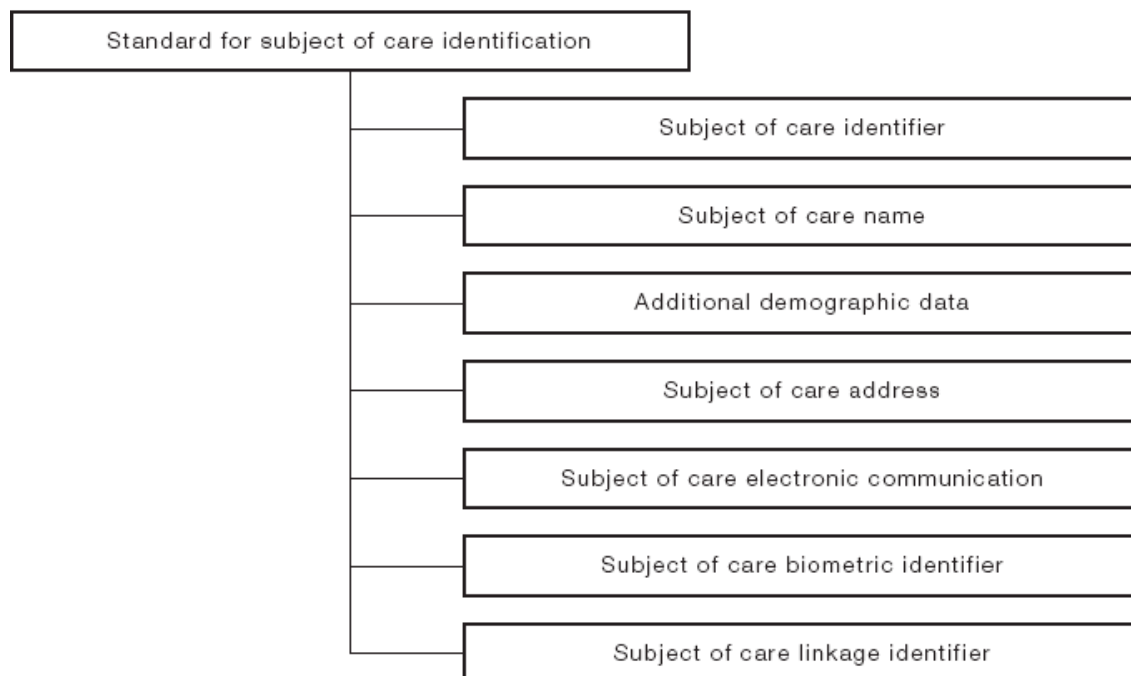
Standard for subject of care identification

Subject of care identifier

Subject of care name

Additional demographic data

Subject of care address

Subject of care electronic communication

Subject of care biometric identifier

Subject of care linkage identifier